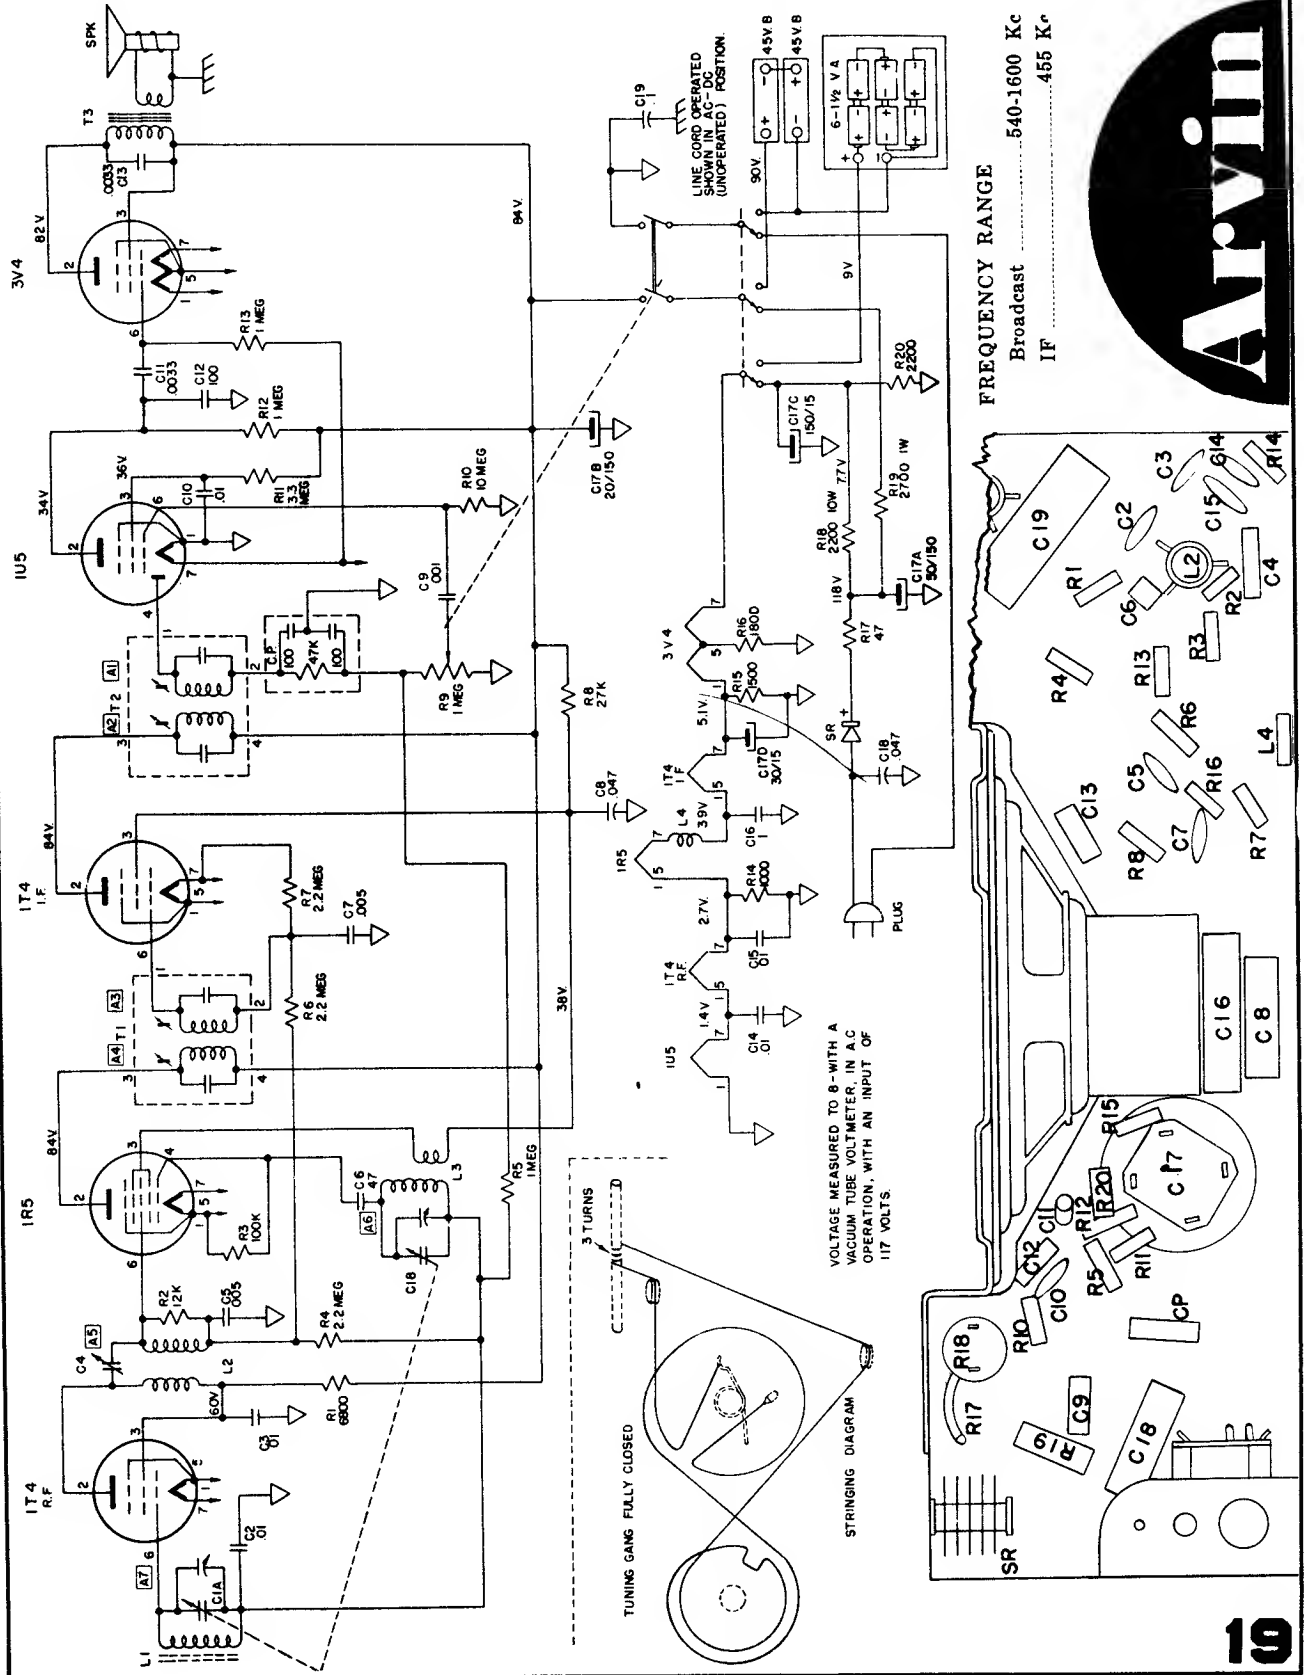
Arvin

FREQUENCY RANGE
Broadcast 540-1600 Kc
IF 455 Kc

1T4 R.F
1R5
1T4 I.F.
1U5
3V4
SPK
T3
.0033 C13
82V
84V
34V
36V
C11 .0033
C12 100
R13 1 MEG
R12 1 MEG
R11 3.3 MEG
C10 .01
R10 10 MEG
C9 .001
C17B 20/150
CP 100 47K 100
R9 1 MEG
R8 27K
A1
A2 T2
A3
A4 T1
A5
A6
A7
C8 .047
C7 .005
R7 2.2 MEG
R6 2.2 MEG
R5 1MEG
38V
R3 100K
C6 47
L3
C18
R2 12K
C5 .005
R4 2.2 MEG
C4
L2
60V
R1 6800
C3 .01
C2 .01
C1A
L1
C19 .1
LINE CORD OPERATED SHOWN IN AC-DC (UNOPERATED) POSITION.
45V B
45V B
6-1½ V A
90V
9V
R20 2200
C17C 150/15
7.7V
R19 2700 1W
R18 2200 10W
118V
C17A 50/150
R17 47
SR
C18 .047
3V4
R16 1800
R15 1500
5.1V
C17D 30/15
1T4 I.F
3.9V
L4
C16 .1
1R5
R14 1000
2.7V
1T4 R.F.
C15 .01
1.4V
C14 .01
1U5
PLUG
VOLTAGE MEASURED TO B- WITH A VACUUM TUBE VOLTMETER, IN A.C OPERATION, WITH AN INPUT OF 117 VOLTS.
3 TURNS
TUNING GANG FULLY CLOSED
STRINGING DIAGRAM

C19 C3 C14 R14 C2 C15 R1 L2 C6 C4 R2 R3 R13 R4 R6 C5 R16 L4 C13 C7 R7 R8 C16 C8 R15 C17 R20 C11 R12 C12 R11 R5 C10 R10 CP R18 R17 C9 R19 C18 SR

19